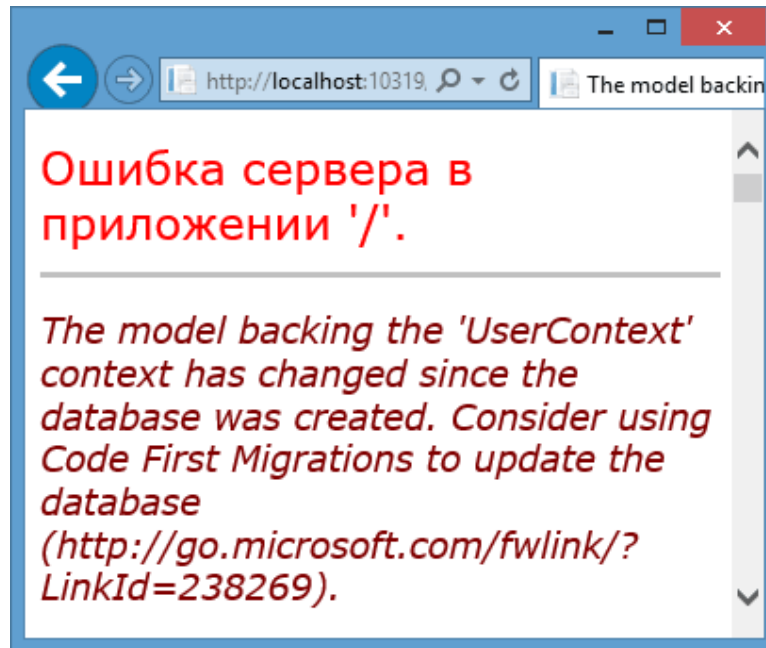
http://localhost:10319,

The model backin

Ошибка сервера в приложении '/'.

The model backing the 'UserContext' context has changed since the database was created. Consider using Code First Migrations to update the database (http://go.microsoft.com/fwlink/?LinkId=238269).